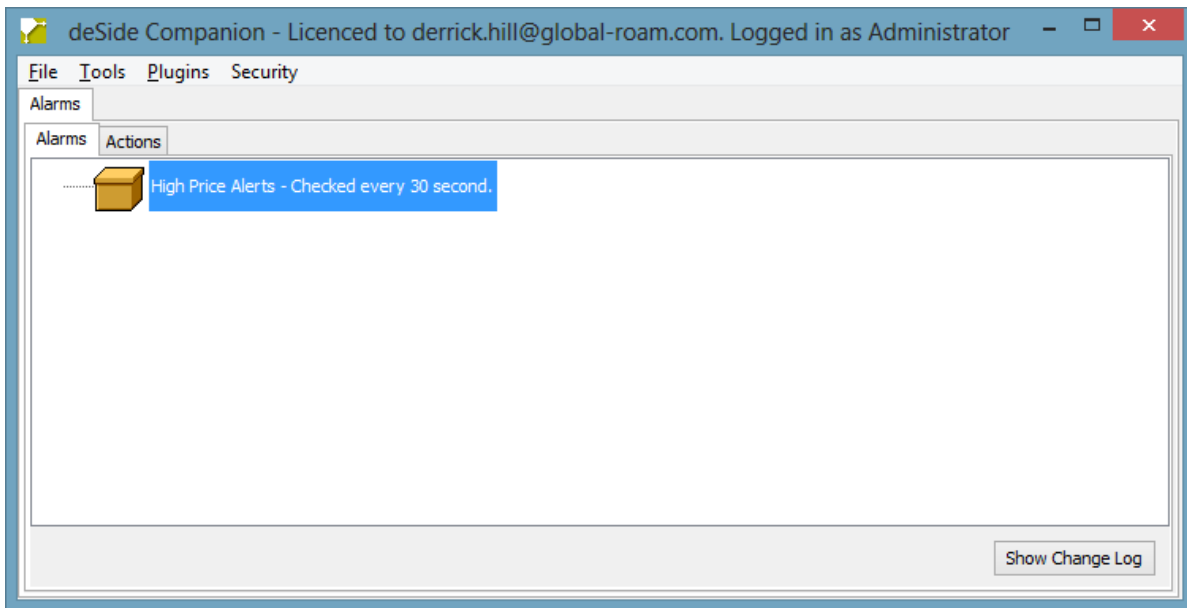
deSide Companion - Licenced to derrick.hill@global-roam.com. Logged in as Administrator

File Tools Plugins Security

Alarms

Alarms Actions

High Price Alerts - Checked every 30 second.

Show Change Log